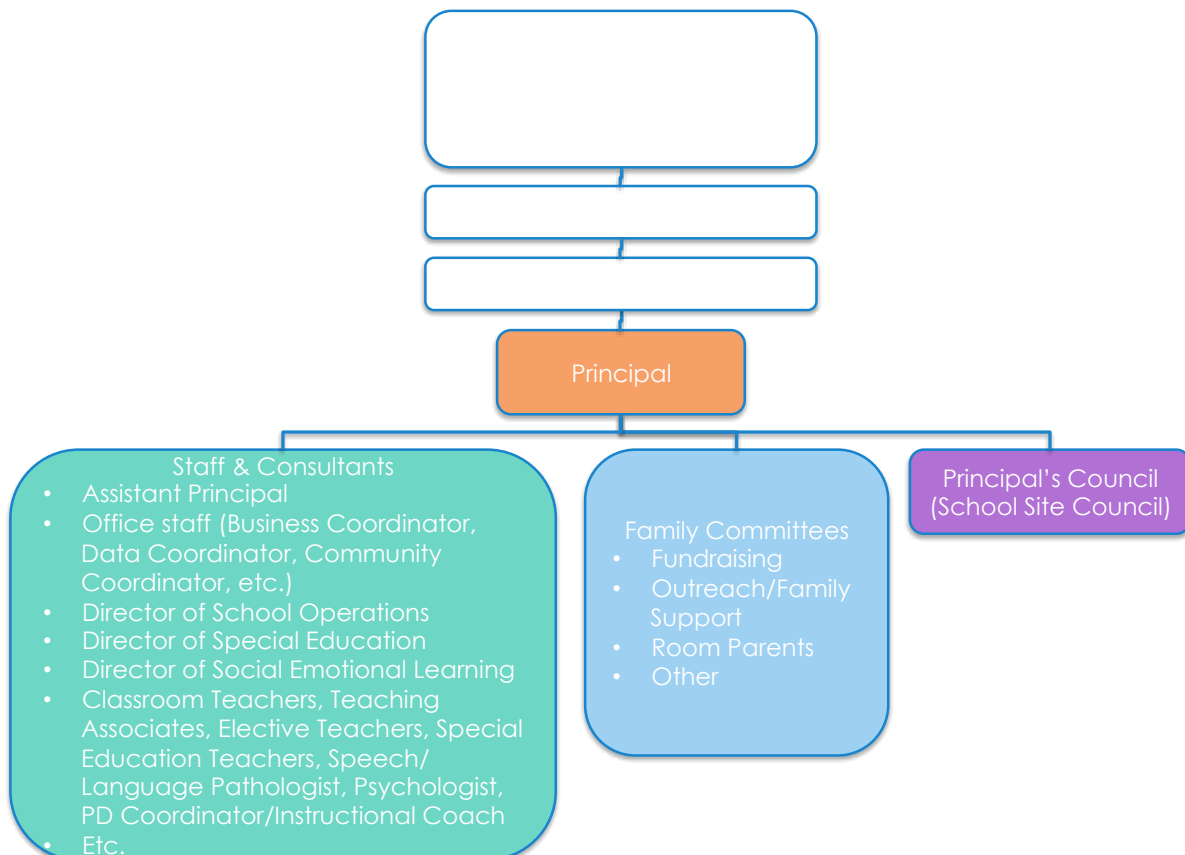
Principal

Staff & Consultants
- Assistant Principal
- Office staff (Business Coordinator, Data Coordinator, Community Coordinator, etc.)
- Director of School Operations
- Director of Special Education
- Director of Social Emotional Learning
- Classroom Teachers, Teaching Associates, Elective Teachers, Special Education Teachers, Speech/ Language Pathologist, Psychologist, PD Coordinator/Instructional Coach
- Etc.

Family Committees
- Fundraising
- Outreach/Family Support
- Room Parents
- Other

Principal's Council (School Site Council)